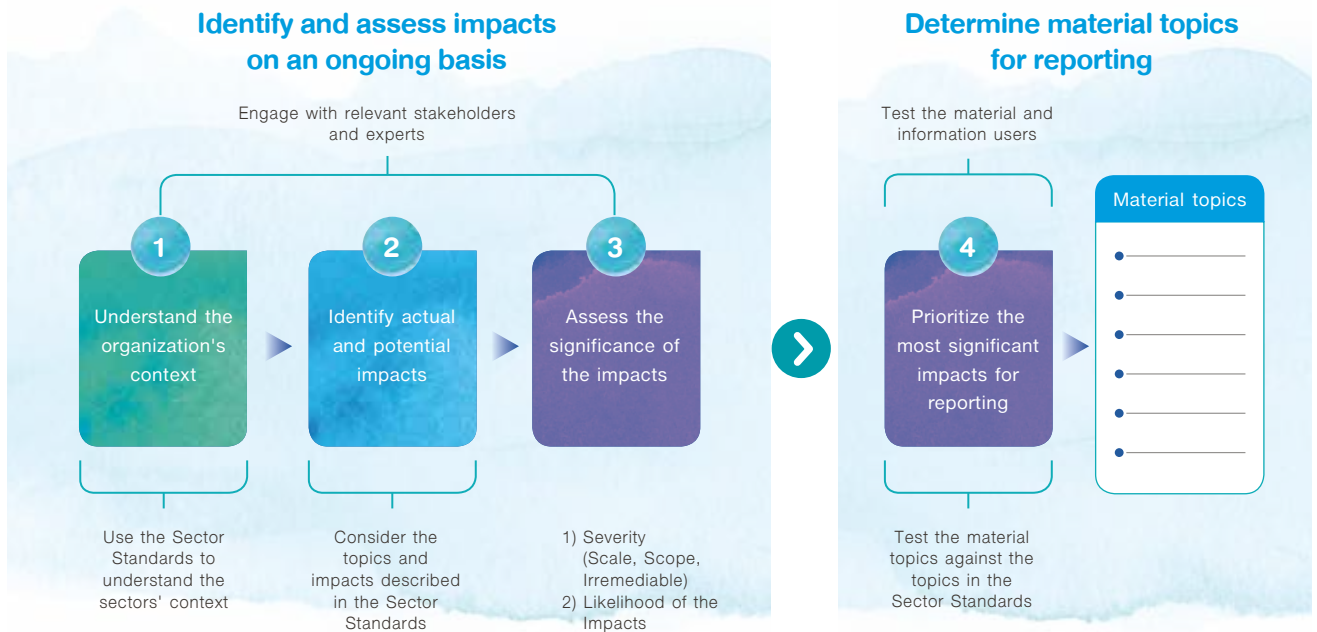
Identify and assess impacts on an ongoing basis

Engage with relevant stakeholders and experts

1
Understand the organization's context

2
Identify actual and potential impacts

3
Assess the significance of the impacts

Use the Sector Standards to understand the sectors' context

Consider the topics and impacts described in the Sector Standards

1) Severity (Scale, Scope, Irremediable)
2) Likelihood of the Impacts

Determine material topics for reporting

Test the material and information users

4
Prioritize the most significant impacts for reporting

Material topics

Test the material topics against the topics in the Sector Standards